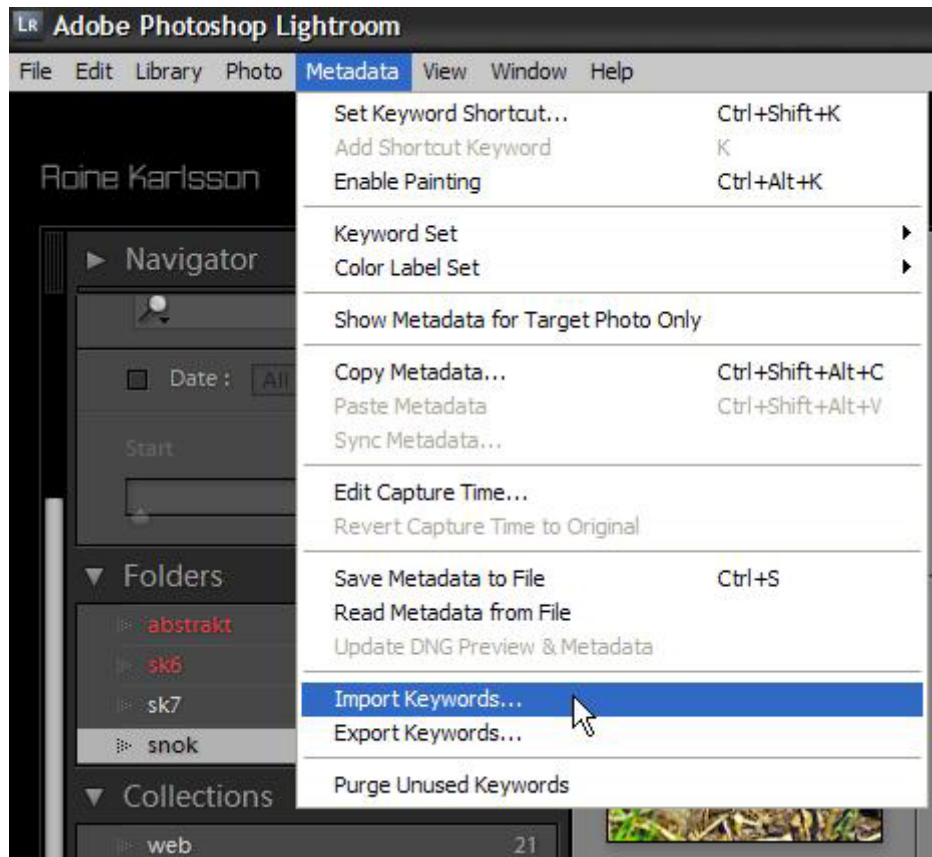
LR Adobe Photoshop Lightroom

File Edit Library Photo Metadata View Window Help

Roine Karlsson

Navigator

Date : All

Start

Folders

abstrakt

sk6

sk7

snok

Collections

web 21

Set Keyword Shortcut... Ctrl+Shift+K
Add Shortcut Keyword K
Enable Painting Ctrl+Alt+K

Keyword Set
Color Label Set

Show Metadata for Target Photo Only

Copy Metadata... Ctrl+Shift+Alt+C
Paste Metadata Ctrl+Shift+Alt+V
Sync Metadata...

Edit Capture Time...
Revert Capture Time to Original

Save Metadata to File Ctrl+S
Read Metadata from File
Update DNG Preview & Metadata

Import Keywords...
Export Keywords...

Purge Unused Keywords